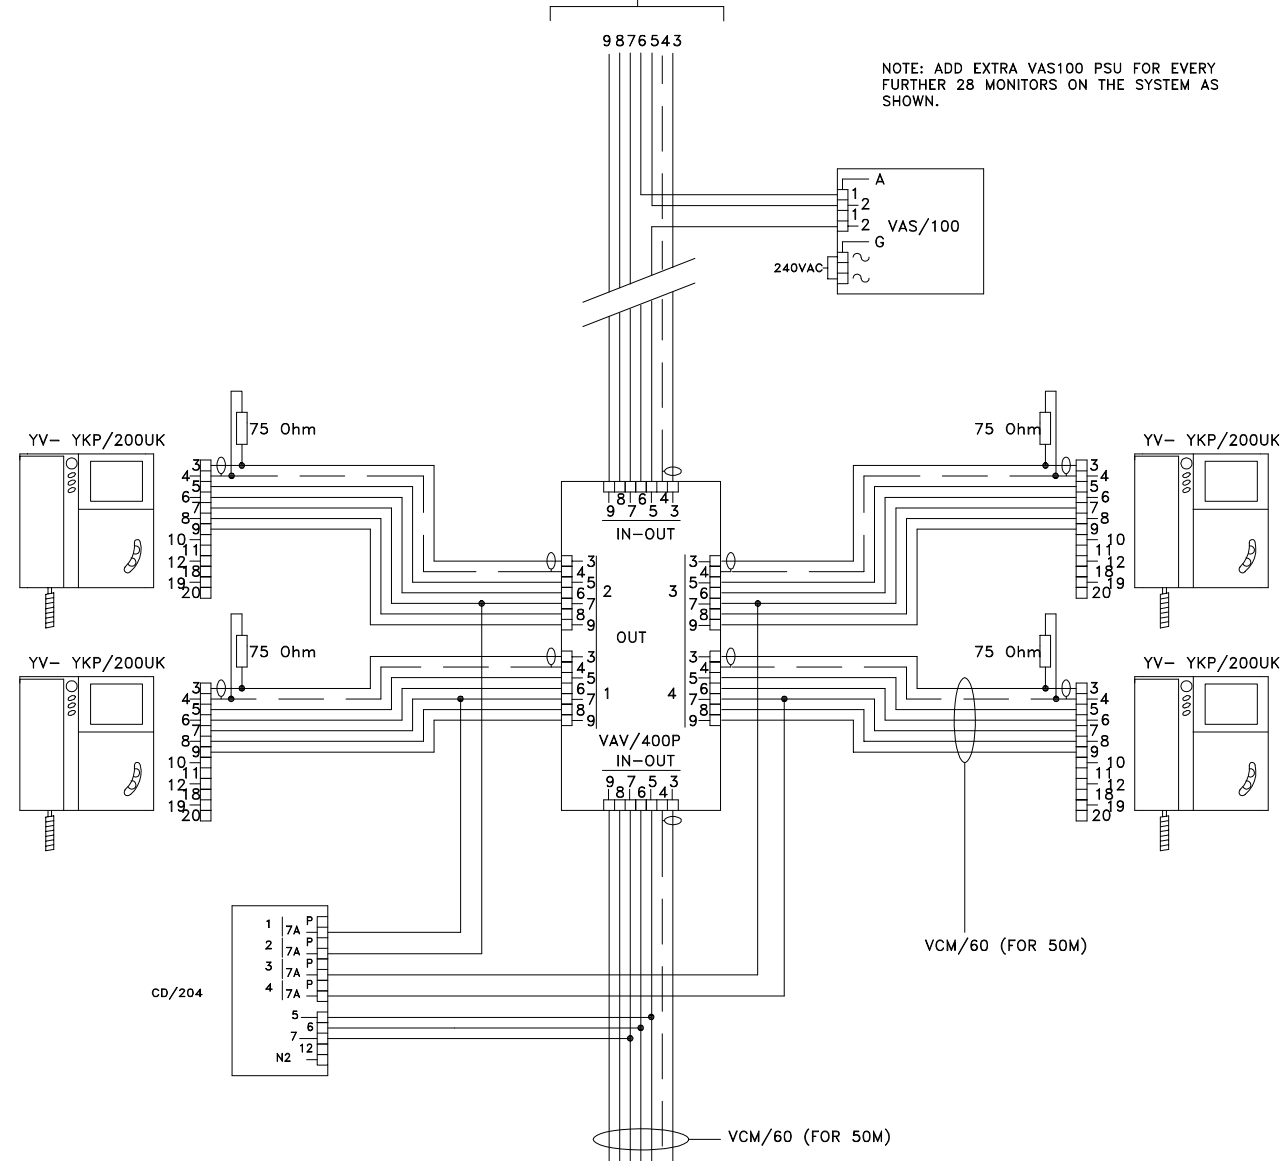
9876543

NOTE: ADD EXTRA VAS100 PSU FOR EVERY FURTHER 28 MONITORS ON THE SYSTEM AS SHOWN.

A
1
2
1
2
VAS/100
G
240VAC
~
~

YV- YKP/200UK
75 Ohm
3
4
5
6
7
8
9
10
11
12
18
19
20

75 Ohm
YV- YKP/200UK
3
4
5
6
7
8
9
10
11
12
18
19
20

9 8 7 6 5 4 3
IN-OUT

3
4
5
6
7
8
9
2

3
4
5
6
7
8
9
3

OUT

YV- YKP/200UK
75 Ohm
3
4
5
6
7
8
9
10
11
12
18
19
20

3
4
5
6
7
8
9
1

3
4
5
6
7
8
9
4

75 Ohm
YV- YKP/200UK
3
4
5
6
7
8
9
10
11
12
18
19
20

VAV/400P
IN-OUT
9 8 7 6 5 4 3

CD/204
1 7A P
2 7A P
3 7A P
4 7A P
5
6
7
12
N2

VCM/60 (FOR 50M)

VCM/60 (FOR 50M)